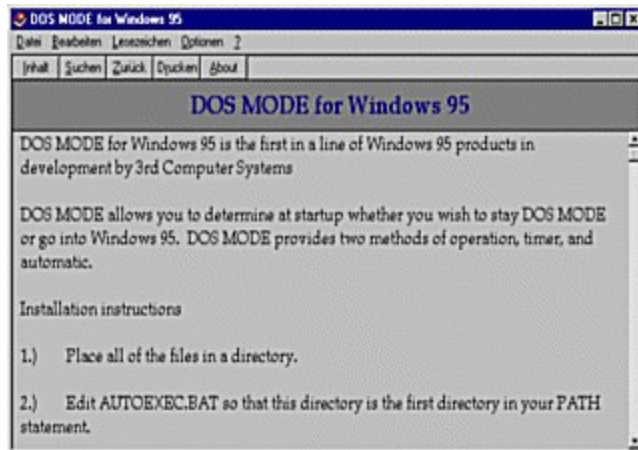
DOS MODE for Windows 95

Datei Bearbeiten Lesezeichen Optionen ?

Inhalt Suchen Zurück Drucken About

DOS MODE for Windows 95

DOS MODE for Windows 95 is the first in a line of Windows 95 products in development by 3rd Computer Systems

DOS MODE allows you to determine at startup whether you wish to stay DOS MODE or go into Windows 95. DOS MODE provides two methods of operation, timer, and automatic.

Installation instructions

1.) Place all of the files in a directory.

2.) Edit AUTOEXEC.BAT so that this directory is the first directory in your PATH statement.